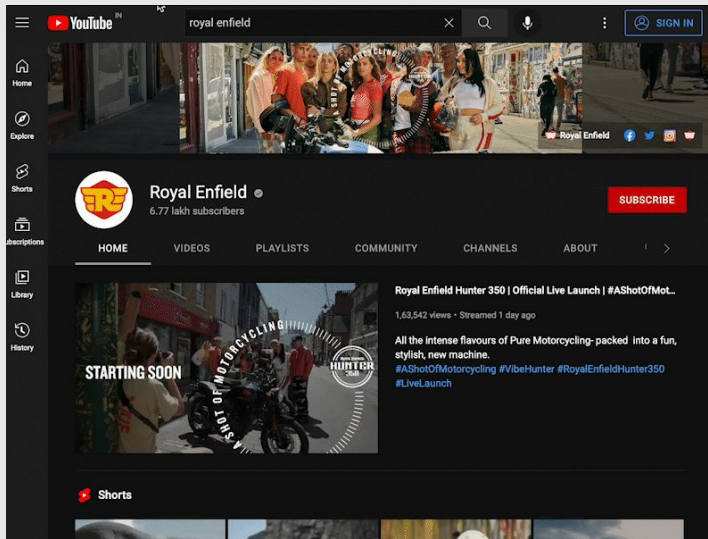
YouTube IN

royal enfield

SIGN IN

Home

Explore

Shorts

Subscriptions

Library

History

A SHOT OF MOTORCYCLING

HUNTER

Royal Enfield

Royal Enfield

6.77 lakh subscribers

SUBSCRIBE

HOME

VIDEOS

PLAYLISTS

COMMUNITY

CHANNELS

ABOUT

STARTING SOON

A SHOT OF MOTORCYCLING

HUNTER 350

Royal Enfield Hunter 350 | Official Live Launch | #AShotOfMot...

1,63,542 views • Streamed 1 day ago

All the intense flavours of Pure Motorcycling- packed into a fun, stylish, new machine.

#AShotOfMotorcycling #VibeHunter #RoyalEnfieldHunter350 #LiveLaunch

Shorts